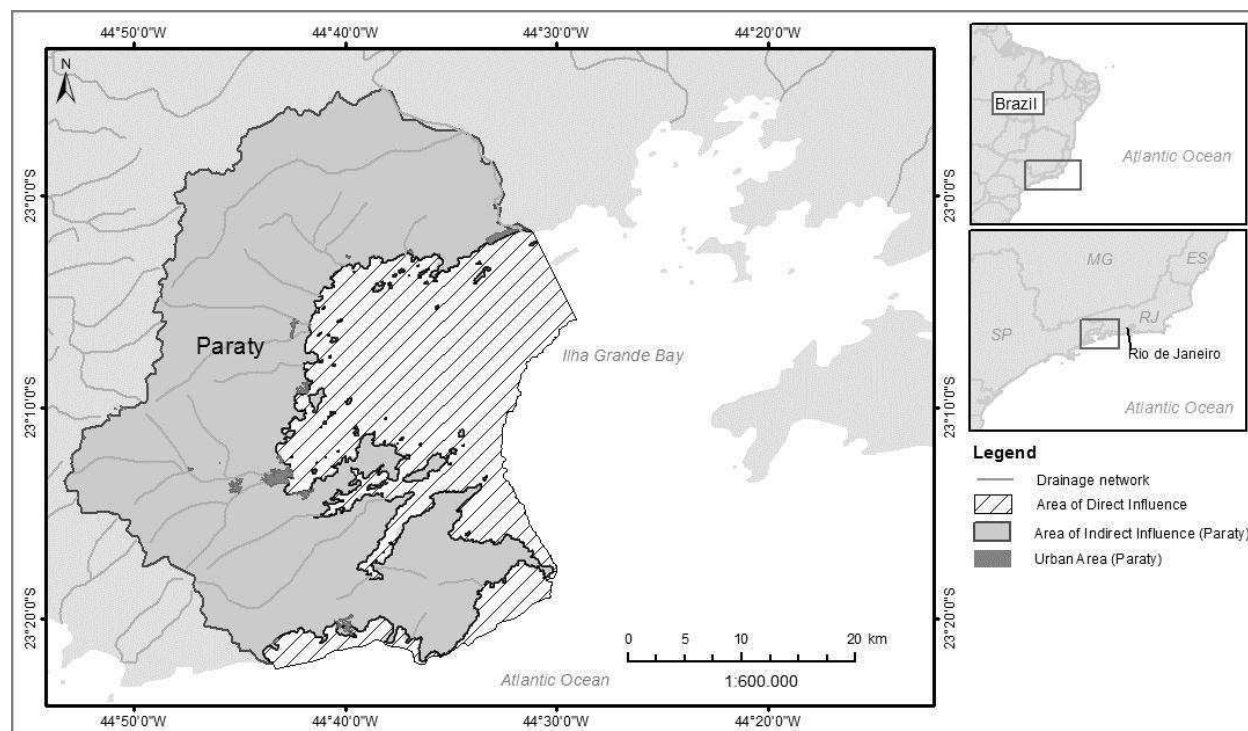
44°50'0"W 44°40'0"W 44°30'0"W 44°20'0"W

N

23°0'0"S
23°10'0"S
23°20'0"S

Paraty

Ilha Grande Bay

Atlantic Ocean

0 5 10 20 km
1:600.000

44°50'0"W 44°40'0"W 44°30'0"W 44°20'0"W

23°0'0"S
23°10'0"S
23°20'0"S

Brazil
Atlantic Ocean

MG
ES
RJ
SP
Rio de Janeiro
Atlantic Ocean

Legend
Drainage network
Area of Direct Influence
Area of Indirect Influence (Paraty)
Urban Area (Paraty)